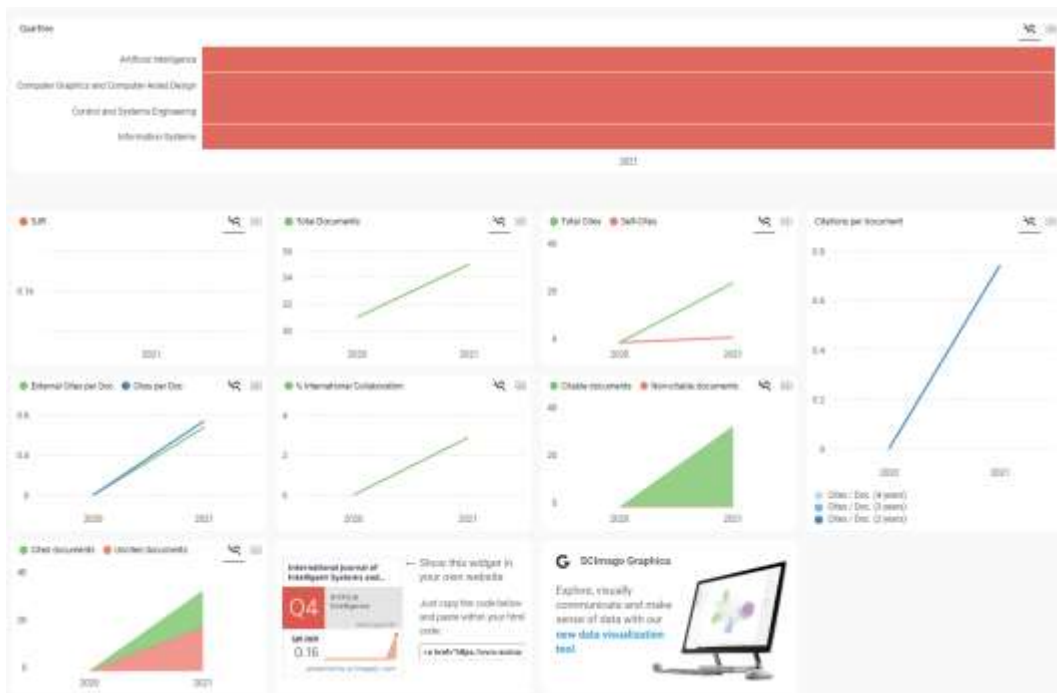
Quartiles

Artificial Intelligence
Computer Graphics and Computer-Aided Design
Control and Systems Engineering
Information Systems

2021

SJR
0.16
2021

Total Documents
56
54
52
50
2020 2021

Total Cites Self-Cites
40
20
0
2020 2021

Citations per document
0.8
0.6
0.4
0.2
0
2020 2021

Cites / Doc. (4 years)
Cites / Doc. (3 years)
Cites / Doc. (2 years)

External Cites per Doc Cites per Doc
0.8
0.4
0
2020 2021

% International Collaboration
4
2
0
2020 2021

Citable documents Non-citable documents
40
20
0
2020 2021

Cited documents Uncited documents
40
20
0
2020 2021

International Journal of Intelligent Systems and...
Q4
Artificial Intelligence
SJR 2021
0.16
powered by scimagojr.com

← Show this widget in your own website

Just copy the code below and paste within your html code:

<a href="https://www.scima

SCImago Graphica

Explore, visually communicate and make sense of data with our new data visualization tool.